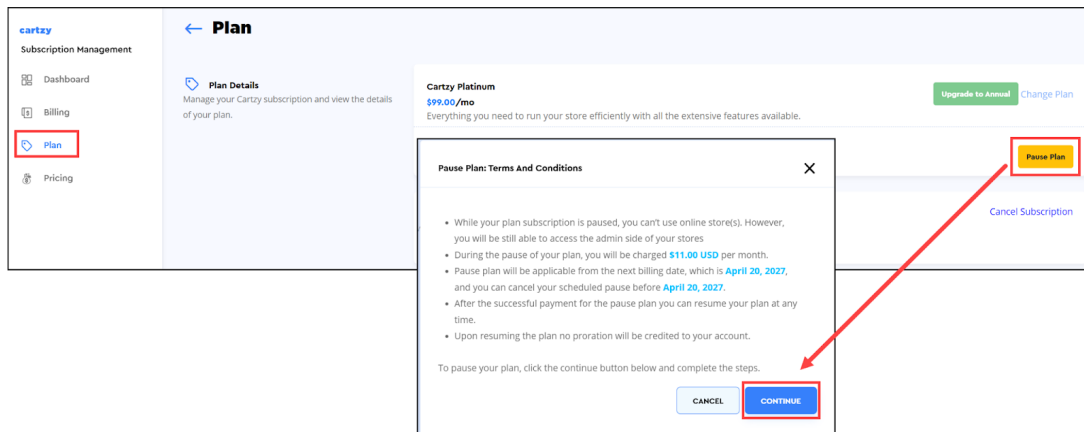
cartzy
Subscription Management

Dashboard
Billing
Plan
Pricing

← Plan

Plan Details
Manage your Cartzy subscription and view the details of your plan.

Cartzy Platinum
$99.00/mo
Everything you need to run your store efficiently with all the extensive features available.

Upgrade to Annual
Change Plan

Pause Plan

Cancel Subscription

Pause Plan: Terms And Conditions

- While your plan subscription is paused, you can't use online store(s). However, you will be still able to access the admin side of your stores
- During the pause of your plan, you will be charged $11.00 USD per month.
- Pause plan will be applicable from the next billing date, which is April 20, 2027, and you can cancel your scheduled pause before April 20, 2027.
- After the successful payment for the pause plan you can resume your plan at any time.
- Upon resuming the plan no proration will be credited to your account.

To pause your plan, click the continue button below and complete the steps.

CANCEL
CONTINUE